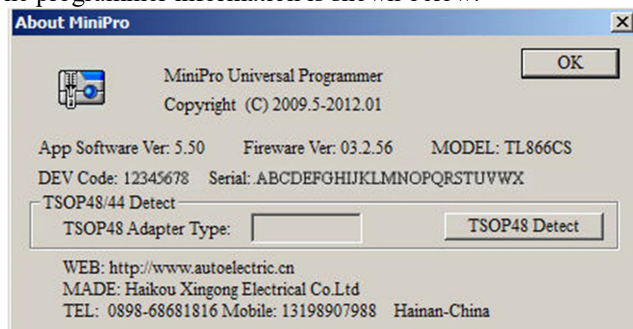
About MiniPro

MiniPro Universal Programmer

Copyright (C) 2009.5-2012.01

OK

App Software Ver: 5.50 Fireware Ver: 03.2.56 MODEL: TL866CS

DEV Code: 12345678 Serial: ABCDEFGHIJKLMNOPQRSTUVWX

TSOP48/44 Detect

TSOP48 Adapter Type:

TSOP48 Detect

WEB: http://www.autoelectric.cn
MADE: Haikou Xingong Electrical Co.Ltd
TEL: 0898-68681816 Mobile: 13198907988 Hainan-China